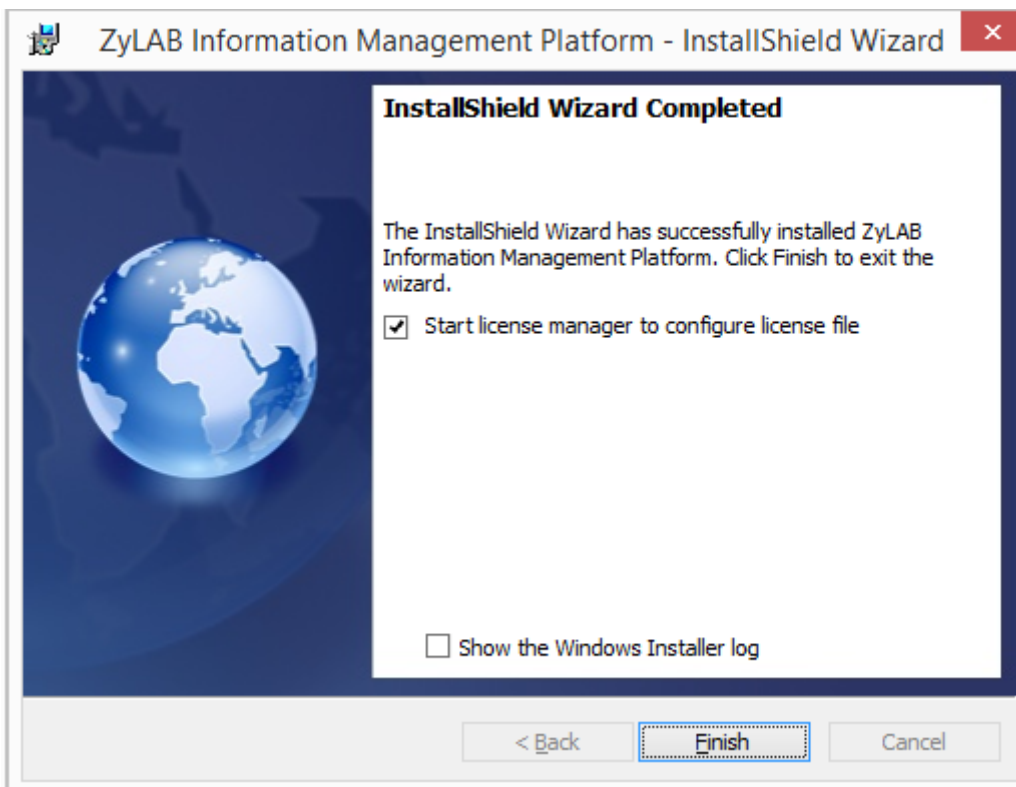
ZyLAB Information Management Platform - InstallShield Wizard

×

InstallShield Wizard Completed

The InstallShield Wizard has successfully installed ZyLAB Information Management Platform. Click Finish to exit the wizard.

☑ Start license manager to configure license file

☐ Show the Windows Installer log

< Back

Finish

Cancel